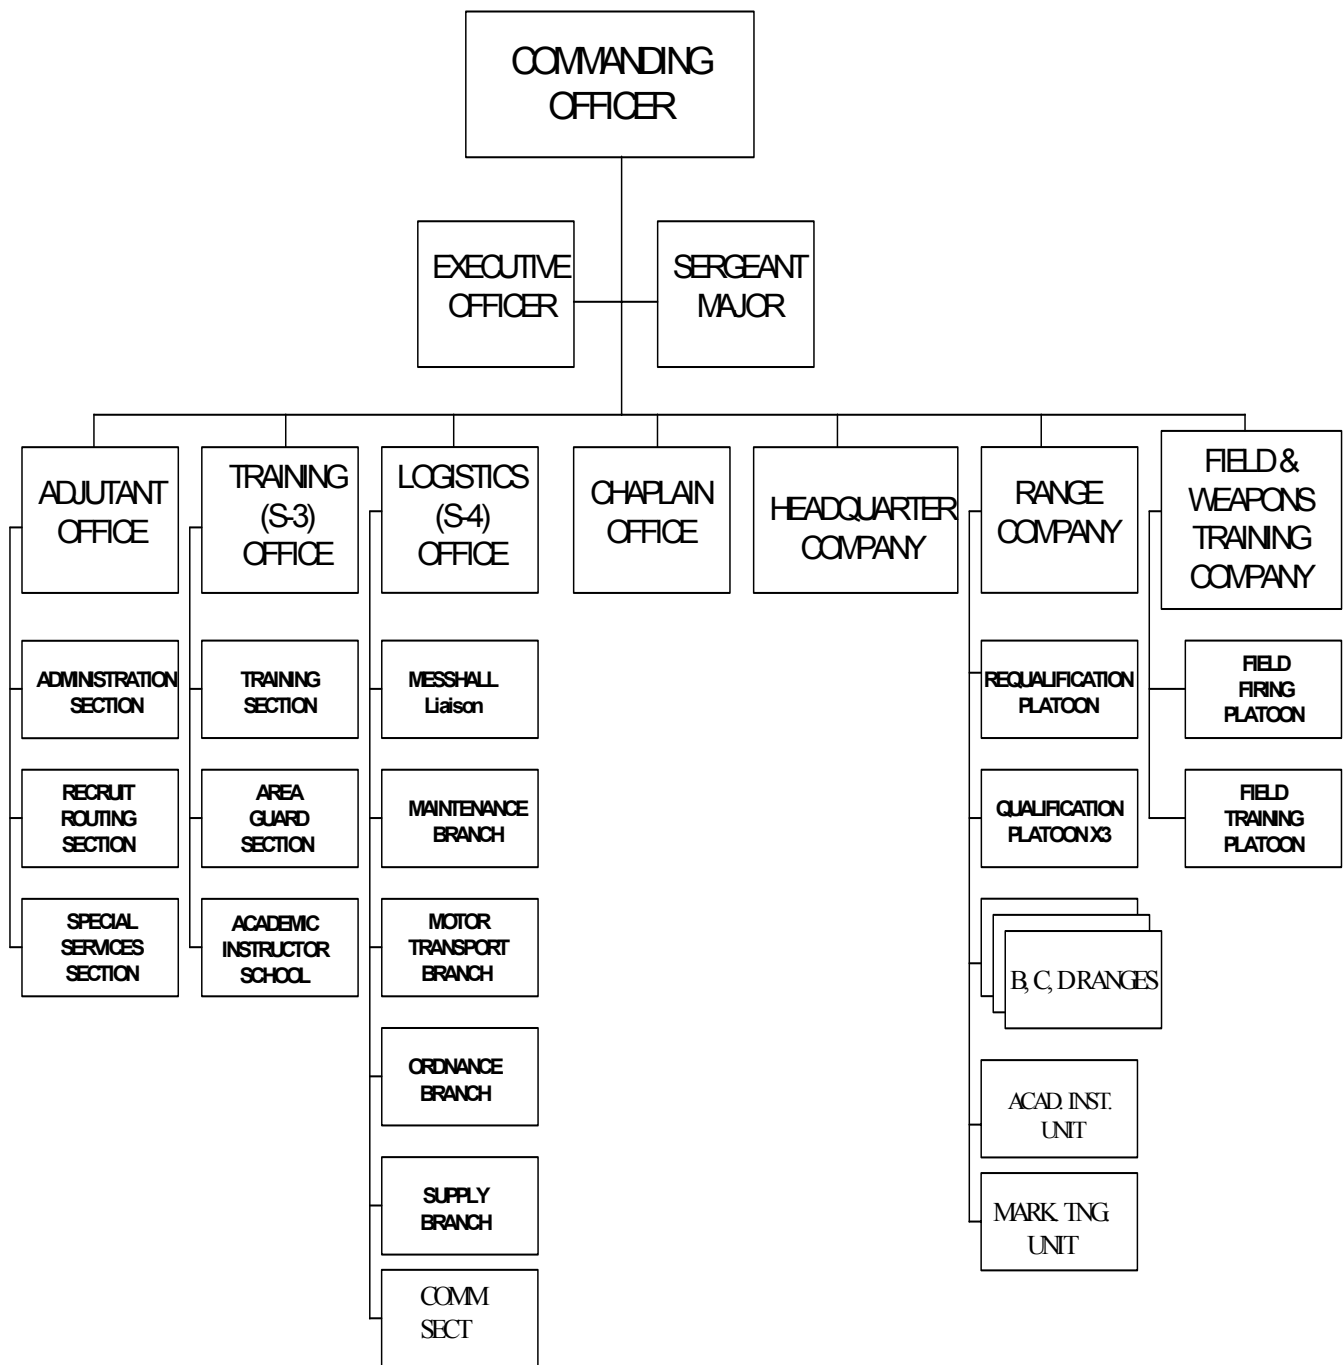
COMMANDING OFFICER

EXECUTIVE OFFICER

SERGEANT MAJOR

ADJUTANT OFFICE

ADMINISTRATION SECTION

RECRUIT ROUTING SECTION

SPECIAL SERVICES SECTION

TRAINING (S-3) OFFICE

TRAINING SECTION

AREA GUARD SECTION

ACADEMIC INSTRUCTOR SCHOOL

LOGISTICS (S-4) OFFICE

MESSHALL Liaison

MAINTENANCE BRANCH

MOTOR TRANSPORT BRANCH

ORDNANCE BRANCH

SUPPLY BRANCH

COMM SECT

CHAPLAIN OFFICE

HEADQUARTER COMPANY

RANGE COMPANY

REQUALIFICATION PLATOON

QUALIFICATION PLATOON X3

B, C, D RANGES

ACAD. INST. UNIT

MARK. TNG. UNIT

FIELD & WEAPONS TRAINING COMPANY

FIELD FIRING PLATOON

FIELD TRAINING PLATOON